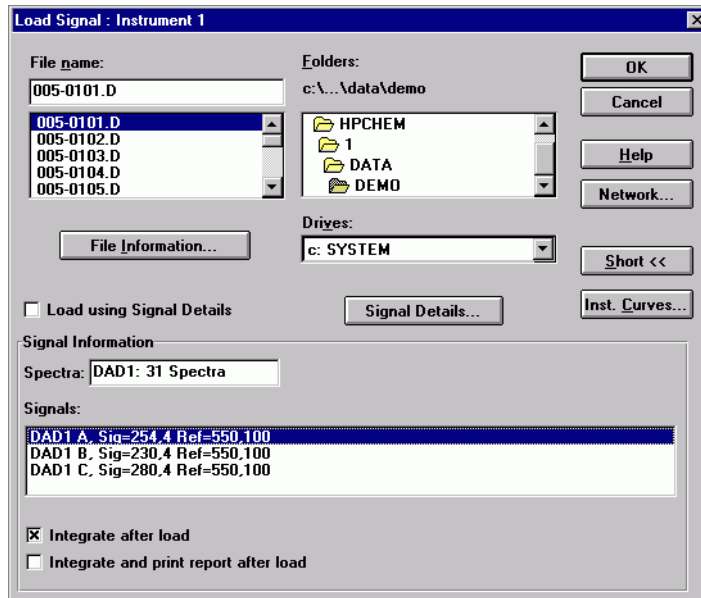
Load Signal : Instrument 1

File name:

005-0101.D

005-0101.D
005-0102.D
005-0103.D
005-0104.D
005-0105.D

Folders:

c:\...\data\demo

HPCHEM
1
DATA
DEMO

Drives:

c: SYSTEM

OK

Cancel

Help

Network...

Short <<

Inst. Curves...

File Information...

Load using Signal Details

Signal Details...

Signal Information

Spectra: DAD1: 31 Spectra

Signals:

DAD1 A, Sig=254,4 Ref=550,100
DAD1 B, Sig=230,4 Ref=550,100
DAD1 C, Sig=280,4 Ref=550,100

Integrate after load

Integrate and print report after load